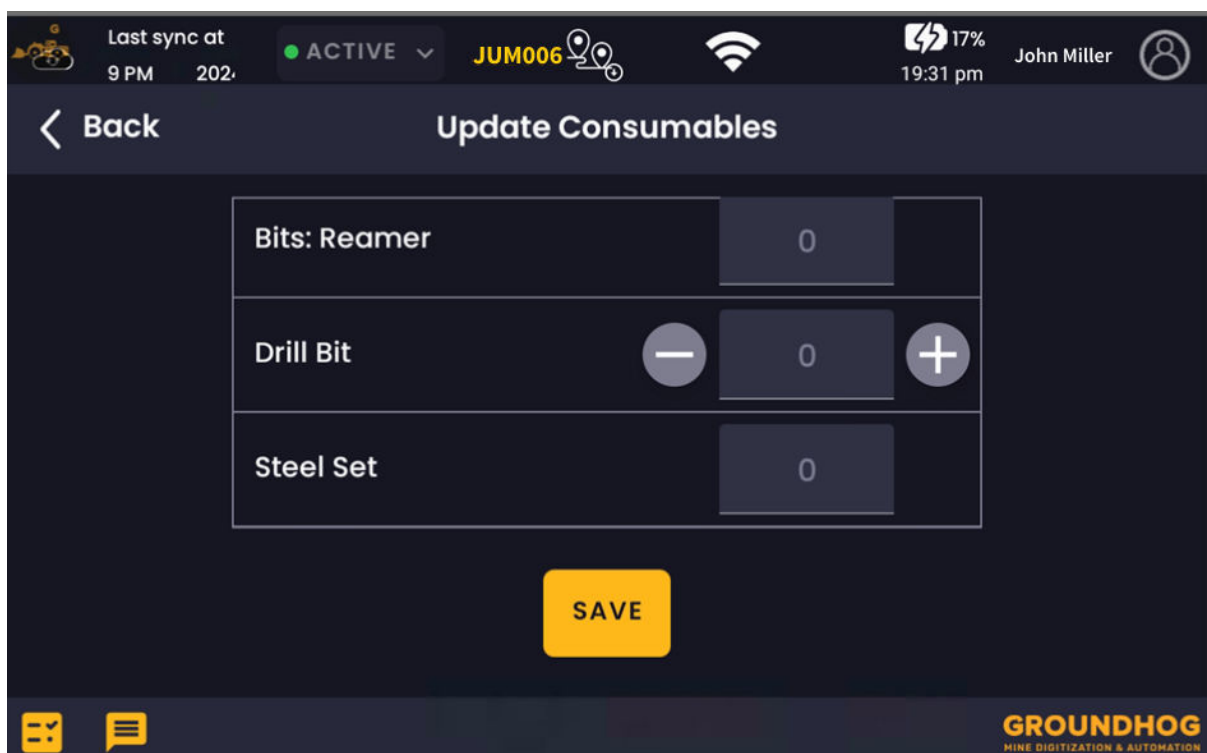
Last sync at
9 PM 202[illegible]

ACTIVE

JUM006

17%
19:31 pm

John Miller

Back

Update Consumables

| | |
|---|---|
| Bits: Reamer | 0 |
| Drill Bit | 0 |
| Steel Set | 0 |

SAVE

GROUNDHOG
MINE DIGITIZATION & AUTOMATION